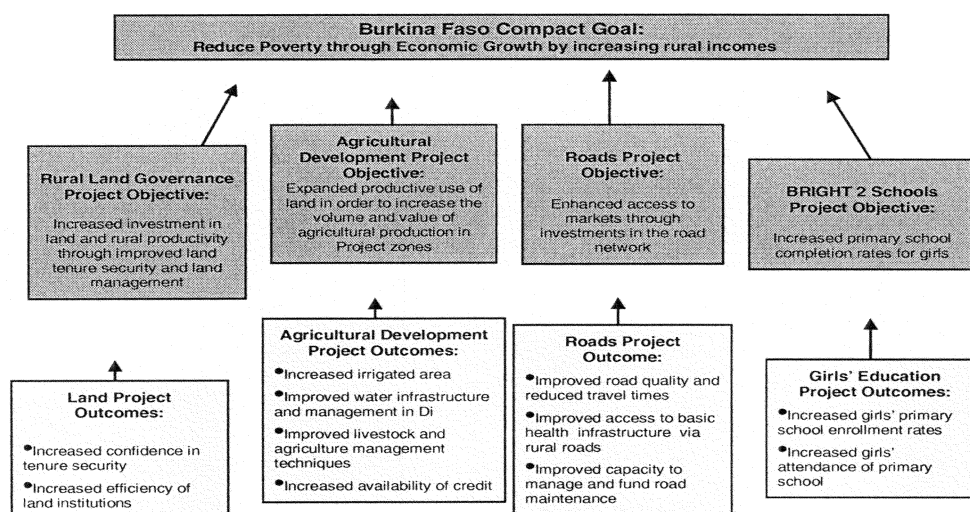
Burkina Faso Compact Goal:
Reduce Poverty through Economic Growth by increasing rural incomes

Rural Land Governance Project Objective:
Increased investment in land and rural productivity through improved land tenure security and land management

Agricultural Development Project Objective:
Expanded productive use of land in order to increase the volume and value of agricultural production in Project zones

Roads Project Objective:
Enhanced access to markets through investments in the road network

BRIGHT 2 Schools Project Objective:
Increased primary school completion rates for girls

Land Project Outcomes:
•Increased confidence in tenure security
•Increased efficiency of land institutions

Agricultural Development Project Outcomes:
•Increased irrigated area
•Improved water infrastructure and management in Di
•Improved livestock and agriculture management techniques
•Increased availability of credit

Roads Project Outcome:
•Improved road quality and reduced travel times
•Improved access to basic health infrastructure via rural roads
•Improved capacity to manage and fund road maintenance

Girls' Education Project Outcomes:
•Increased girls' primary school enrollment rates
•Increased girls' attendance of primary school